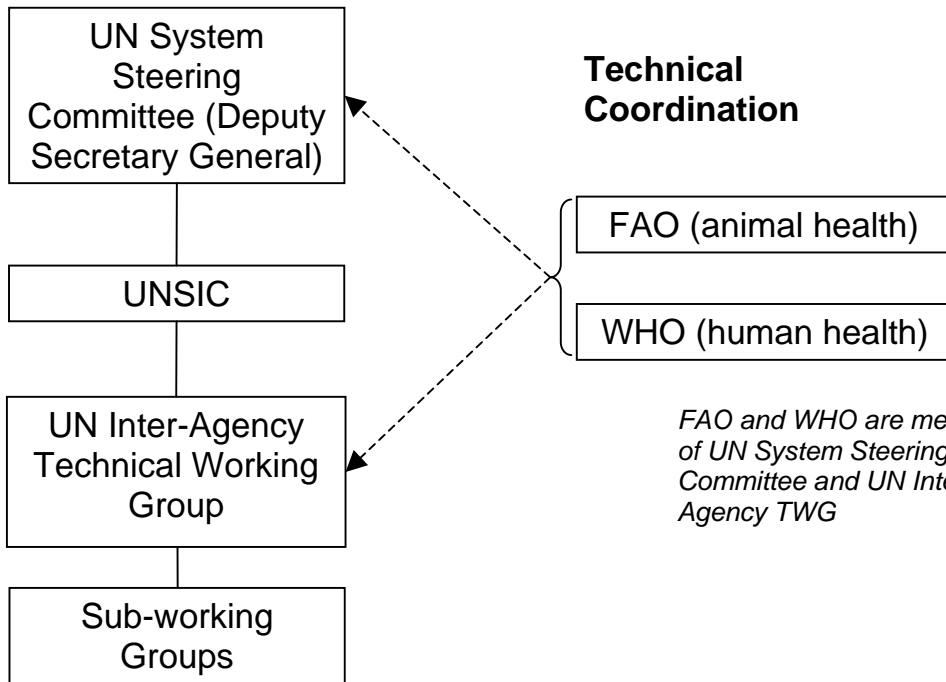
UN System Steering Committee (Deputy Secretary General)

UNSIC

UN Inter-Agency Technical Working Group

Sub-working Groups

Technical Coordination

FAO (animal health)

WHO (human health)

*FAO and WHO are me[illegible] of UN System Steering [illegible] Committee and UN Inte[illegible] Agency TWG*